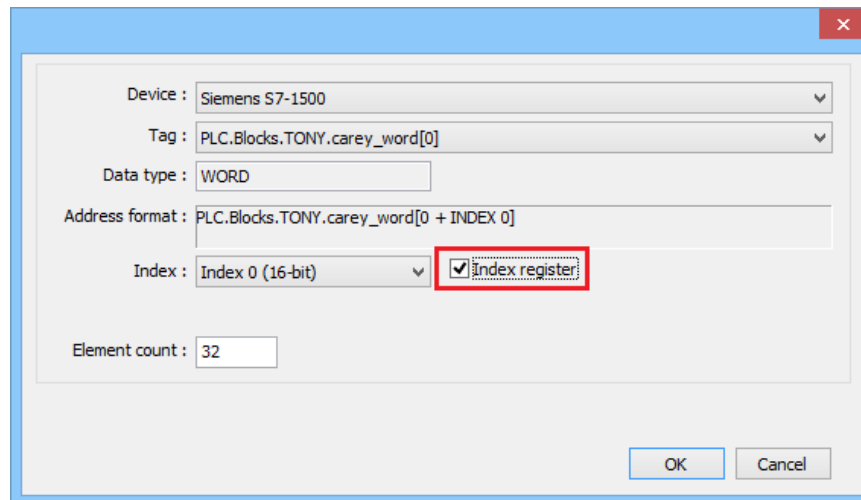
Device : Siemens S7-1500

Tag : PLC.Blocks.TONY.carey_word[0]

Data type : WORD

Address format : PLC.Blocks.TONY.carey_word[0 + INDEX 0]

Index : Index 0 (16-bit)

Index register

Element count : 32

OK

Cancel